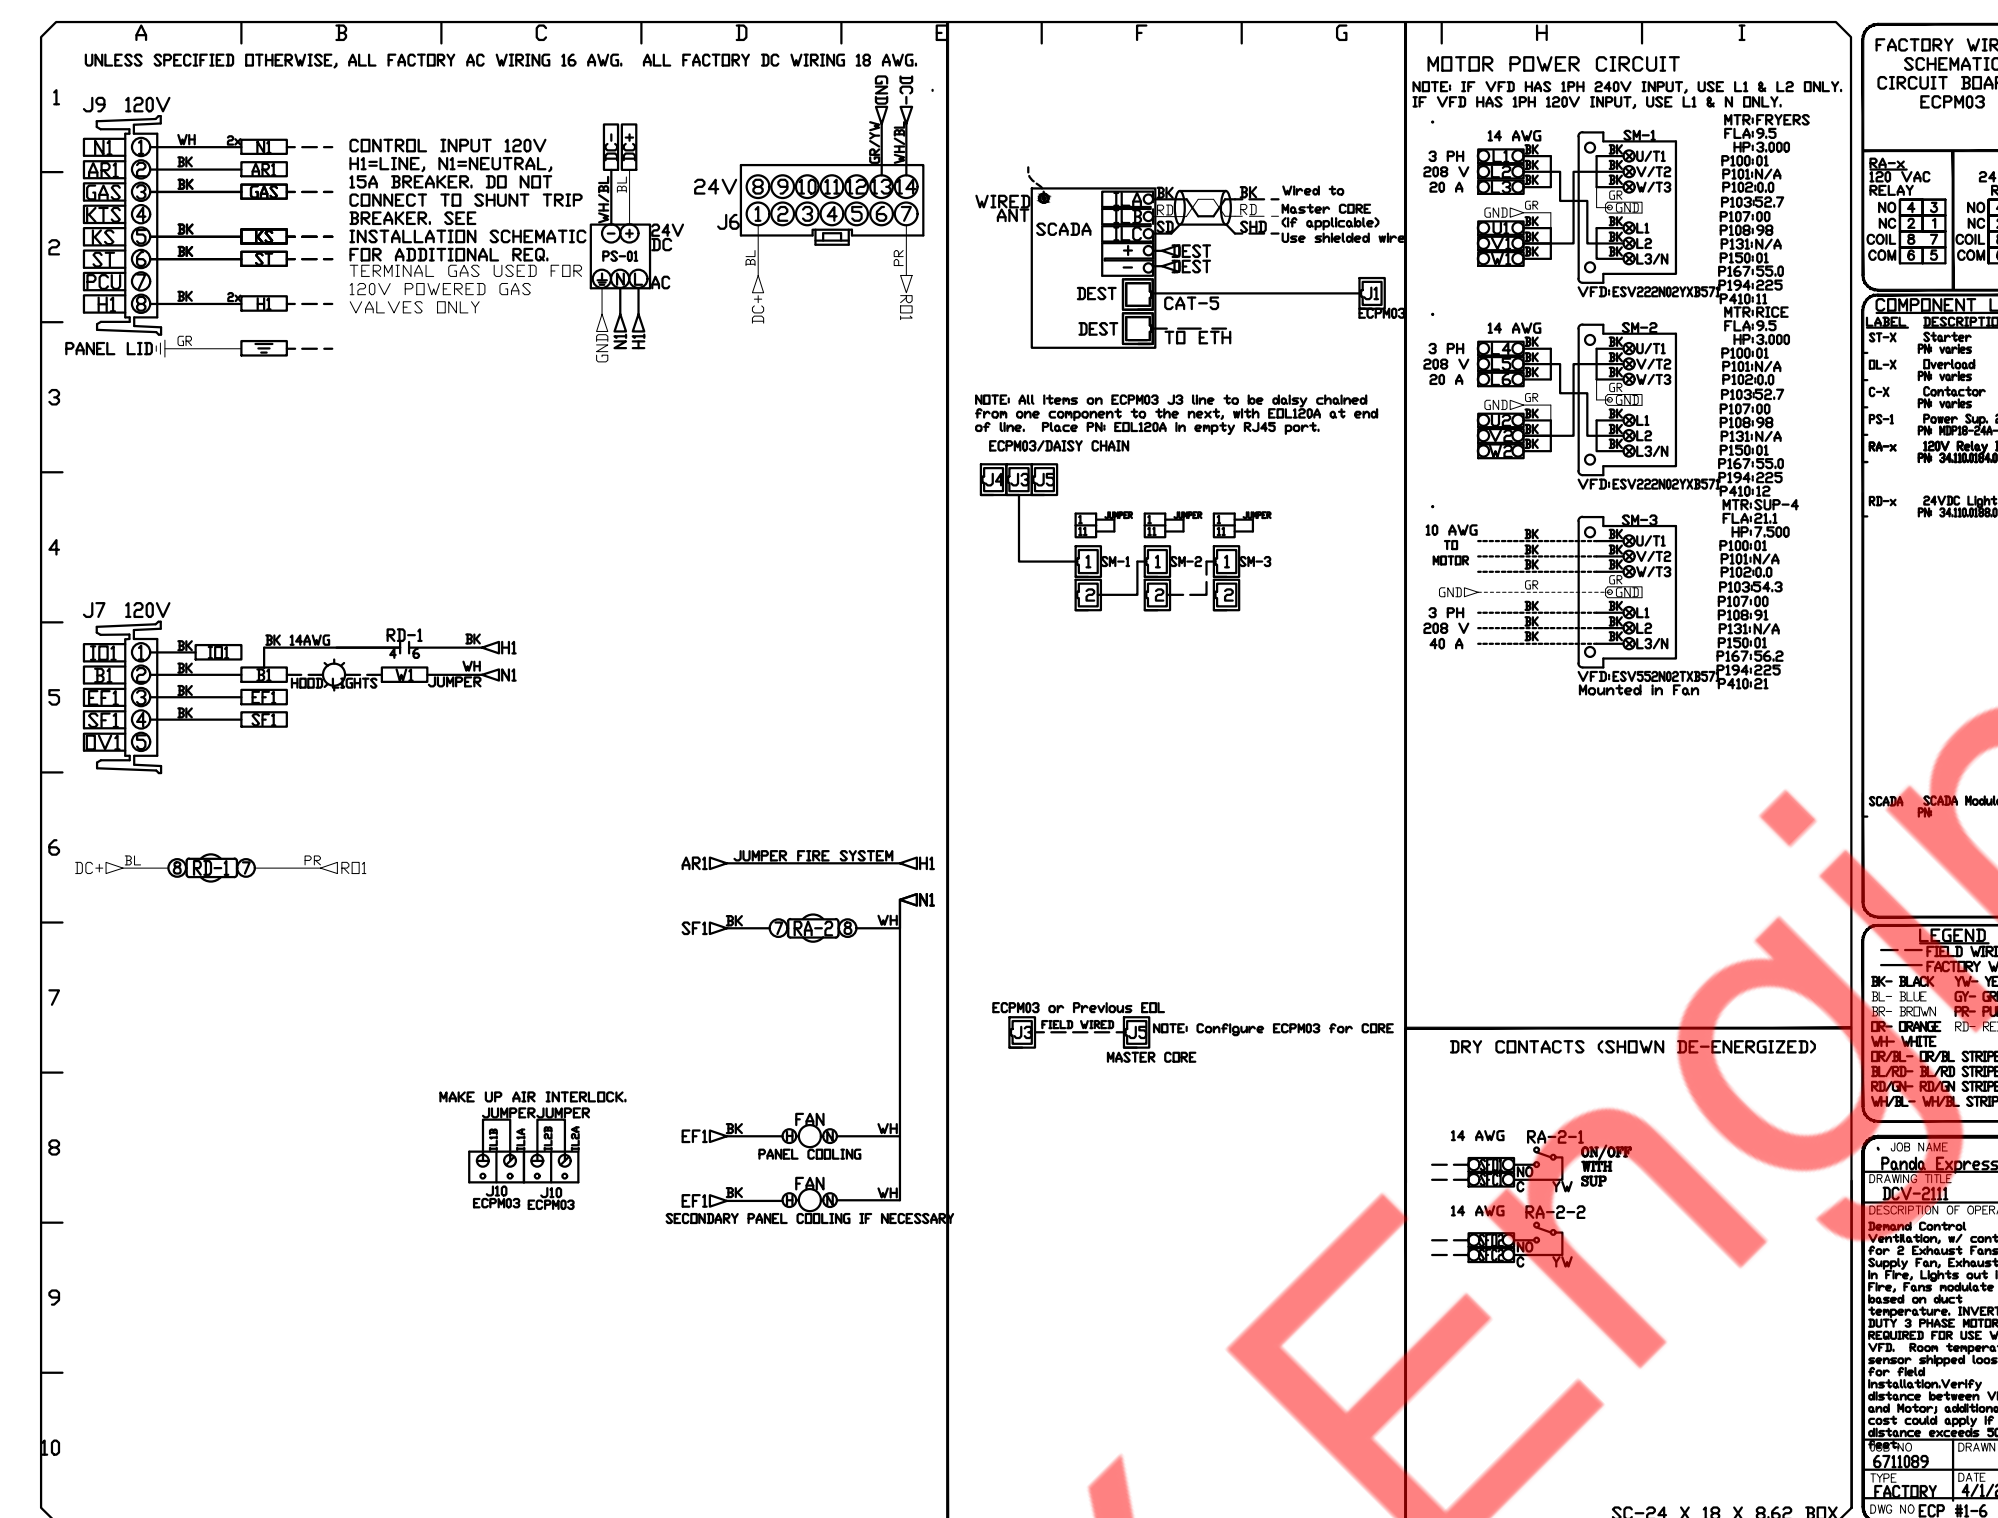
A B C D E F G H I

UNLESS SPECIFIED OTHERWISE, ALL FACTORY AC WIRING 16 AWG. ALL FACTORY DC WIRING 18 AWG.

1 J9 120V

N1 ① WH 2x N1
AR1 ② BK AR1
GAS ③ BK GAS
KTS ④
KS ⑤ BK KS
ST ⑥ BK ST
PCU ⑦
H1 ⑧ BK 2x H1
PANEL LID GR

CONTROL INPUT 120V H1=LINE, N1=NEUTRAL, 15A BREAKER. DO NOT CONNECT TO SHUNT TRIP BREAKER. SEE INSTALLATION SCHEMATIC FOR ADDITIONAL REQ. TERMINAL GAS USED FOR 120V POWERED GAS VALVES ONLY

DC- DC+ WH/BL BL PS-01 24V DC AC GND N1 H1

24V ⑧⑨⑩⑪⑫⑬⑭ J6 ①②③④⑤⑥⑦ GR/YW GND WH/BL DC- BL DC+ PR RO1

2 3 4

J7 120V
IO1 ① BK IO1
B1 ② BK B1
EF1 ③ BK EF1
SF1 ④ BK SF1
DV1 ⑤
BK 14AWG RD-1 4 6 BK H1 HOOD LIGHTS W1 WH JUMPER N1

5 6

DC+ BL ⑧ RD-1 ⑦ PR RO1

7 8 9 10

MAKE UP AIR INTERLOCK. JUMPER JUMPER
BL1B BL1A BL2B BL2A
J10 ECPM03 J10 ECPM03

AR1 JUMPER FIRE SYSTEM H1
N1
SF1 BK ⑦ RA-2 ⑧ WH
EF1 BK FAN WH PANEL COOLING
EF1 BK FAN WH SECONDARY PANEL COOLING IF NECESSARY

WIRED ANT SCADA
1LAO 1LBO 1LCO + − DEST DEST
BK RD SD BK RD SHD Wired to Master CORE (if applicable) Use shielded wire
DEST CAT-5 J1 ECPM03
DEST TO ETH

NOTE: All items on ECPM03 J3 line to be daisy chained from one component to the next, with EOL120A at end of line. Place PN: EOL120A in empty RJ45 port.
ECPM03/DAISY CHAIN
J4 J3 J5
JUMPER JUMPER JUMPER
1 SM-1 1 SM-2 1 SM-3
2 2 2

ECPM03 or Previous EOL
J3 FIELD WIRED J5 NOTE: Configure ECPM03 for CORE
MASTER CORE

MOTOR POWER CIRCUIT
NOTE: IF VFD HAS 1PH 240V INPUT, USE L1 & L2 ONLY. IF VFD HAS 1PH 120V INPUT, USE L1 & N ONLY.

14 AWG 3 PH 208 V 20 A
OL1O OL2O OL3O GND GR OU1O OV1O OW1O BK
SM-1 U/T1 V/T2 W/T3 GND L1 L2 L3/N
VFD:ESV222N02YXB571
MTR:FRYERS FLA:9.5 HP:3.000 P100:01 P101:N/A P102:0.0 P103:52.7 P107:00 P108:98 P131:N/A P150:01 P167:55.0 P194:225 P410:11

14 AWG 3 PH 208 V 20 A
OL4O OL5O OL6O GND GR OU2O OV2O OW2O
SM-2 U/T1 V/T2 W/T3 GND L1 L2 L3/N
VFD:ESV222N02YXB571
MTR:RICE FLA:9.5 HP:3.000 P100:01 P101:N/A P102:0.0 P103:52.7 P107:00 P108:98 P131:N/A P150:01 P167:55.0 P194:225 P410:12

10 AWG TO MOTOR GND GR 3 PH 208 V 40 A BK
SM-3 U/T1 V/T2 W/T3 GND L1 L2 L3/N
VFD:ESV552N02TXB571 Mounted in Fan
MTR:SUP-4 FLA:21.1 HP:7.500 P100:01 P101:N/A P102:0.0 P103:54.3 P107:00 P108:91 P131:N/A P150:01 P167:56.2 P194:225 P410:21

DRY CONTACTS (SHOWN DE-ENERGIZED)
14 AWG RA-2-1 OSF1IO OSF1CO NO C ON/OFF WITH SUP YW
14 AWG RA-2-2 OSF2IO OSF2CO NO C YW

SC-24 X 18 X 8.62 BOX

FACTORY WIR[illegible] SCHEMATIC CIRCUIT BOAR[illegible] ECPM03

RA-x 120 VAC RELAY NO 4 3 NC 2 1 COIL 8 7 COM 6 5
24 R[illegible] NO NC COIL COM

COMPONENT L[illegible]
LABEL DESCRIPTIO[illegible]
ST-X Starter PN varies
OL-X Overload PN varies
C-X Contactor PN varies
PS-1 Power Sup. 2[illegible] PN MDP18-24A-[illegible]
RA-x 120V Relay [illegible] PN 34.110.0184.0
RD-x 24VDC Light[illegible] PN 34.110.0188.0
SCADA SCADA Modul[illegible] PN

LEGEND
FIELD WIRI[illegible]
FACTORY W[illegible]
BK- BLACK YW- YE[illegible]
BL- BLUE GY- GR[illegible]
BR- BROWN PR- PU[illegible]
OR- ORANGE RD- RE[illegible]
WH- WHITE
OR/BL- OR/BL STRIPE
BL/RD- BL/RD STRIPE
RD/GN- RD/GN STRIPE
WH/BL- WH/BL STRIP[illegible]

JOB NAME Panda Express
DRAWING TITLE DCV-2111
DESCRIPTION OF OPERA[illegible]
Demand Control Ventilation, w/ cont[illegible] for 2 Exhaust Fans Supply Fan, Exhaust In Fire, Lights out I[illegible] Fire, Fans modulate based on duct temperature. INVERT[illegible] DUTY 3 PHASE MOTOR REQUIRED FOR USE W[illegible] VFD. Room tempera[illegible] sensor shipped loos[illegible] for field installation.Verify distance between V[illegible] and Motor; additiona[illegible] cost could apply if distance exceeds 5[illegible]
JOB NO 6711089 DRAWN
TYPE FACTORY DATE 4/1/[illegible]
DWG NO ECP #1-6